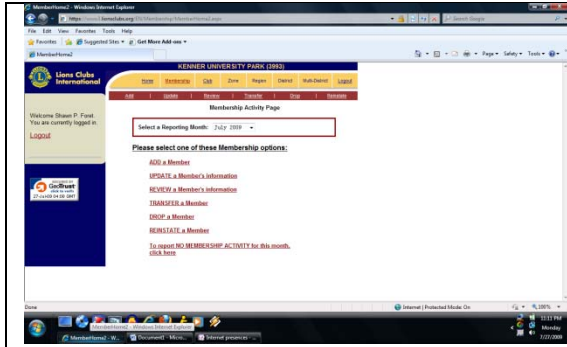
MemberHome2 - Windows Internet Explorer
https://www2.lionsclubs.org/EN/Membership/MemberHome2.aspx
Live Search Google
File Edit View Favorites Tools Help
Favorites Suggested Sites Get More Add-ons
MemberHome2
Page Safety Tools

KENNER UNIVERSITY PARK (3893)
Lions Clubs International
Home Membership Club Zone Region District Multi-District Logout
Add Update Review Transfer Drop Reinstate
Membership Activity Page

Welcome Shawn P. Forel. You are currently logged in.
Logout

Select a Reporting Month: July 2009

Please select one of these Membership options:

ADD a Member

UPDATE a Member's information

REVIEW a Member's information

TRANSFER a Member

DROP a Member

REINSTATE a Member

To report NO MEMBERSHIP ACTIVITY for this month, click here

GeoTrust
click to verify
27-Jul-09 04:38 GMT

Done
Internet | Protected Mode: On
100%

MemberHome2 - Windows Internet Explorer
MemberHome2 - W... Document1 - Micro... Internet presences ...
12:11 PM
Monday
7/27/2009